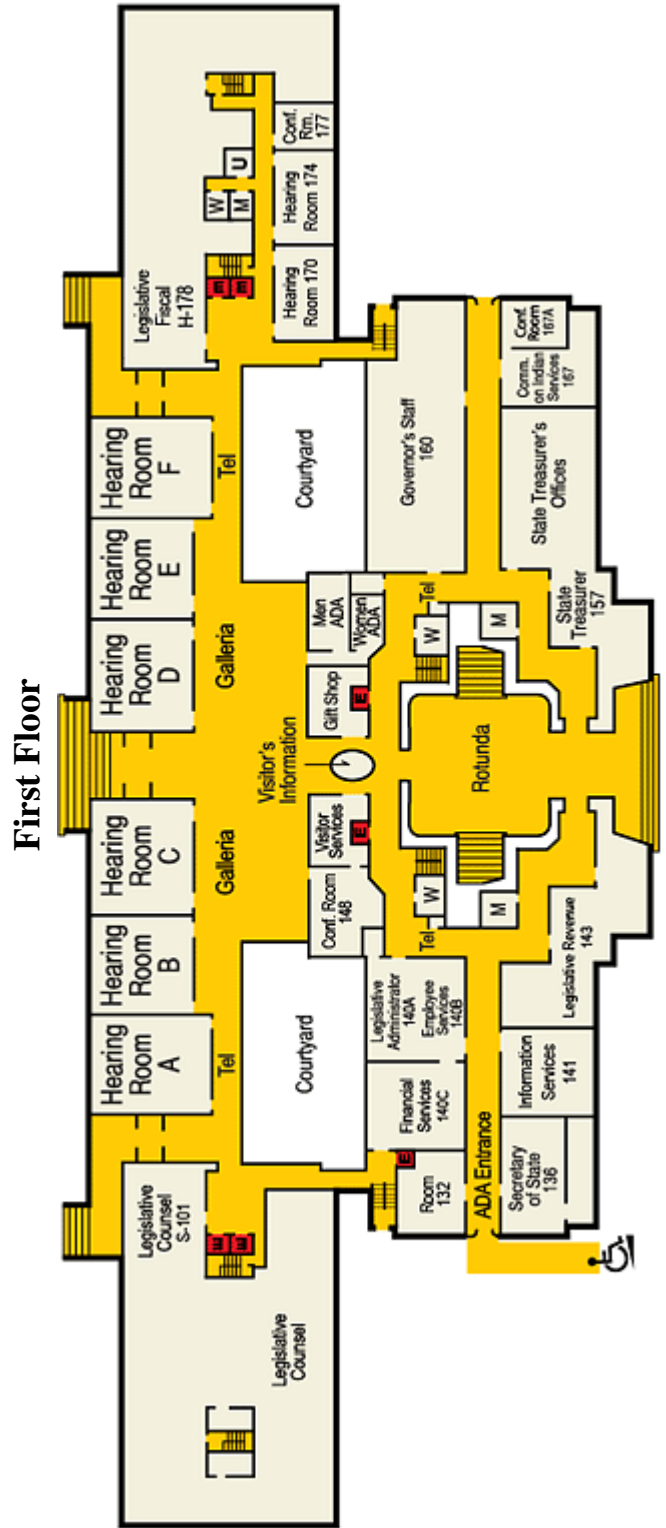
First Floor

Conf. Rm. 177

U

W

M

Hearing Room 174

E

E

Hearing Room 170

Legislative Fiscal H-178

Conf. Room 167A

Comm. on Indian Services 167

Hearing Room F

Tel

Courtyard

Governor's Staff 160

State Treasurer's Offices

Hearing Room E

Men ADA

Women ADA

Tel

State Treasurer 157

W

M

Hearing Room D

Galleria

Gift Shop

E

Visitor's Information

Rotunda

Hearing Room C

Galleria

Visitor Services

E

W

M

Hearing Room B

Conf. Room 148

Tel

Legislative Administrator 140A

Employee Services 140B

Legislative Revenue 143

Hearing Room A

Tel

Courtyard

Financial Services 140C

Information Services 141

ADA Entrance

E

Room 132

Secretary of State 136

Legislative Counsel S-101

E

E

Legislative Counsel